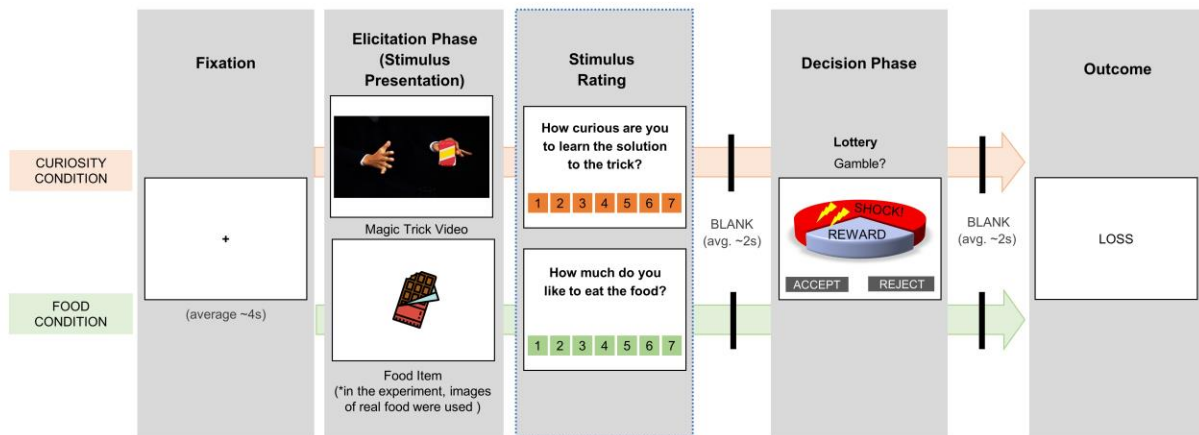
Fixation

Elicitation Phase (Stimulus Presentation)

Stimulus Rating

Decision Phase

Outcome

CURIOSITY CONDITION

FOOD CONDITION

+

(average ~4s)

Magic Trick Video

Food Item (*in the experiment, images of real food were used )

How curious are you to learn the solution to the trick?

1 2 3 4 5 6 7

How much do you like to eat the food?

1 2 3 4 5 6 7

BLANK (avg. ~2s)

Lottery

Gamble?

SHOCK!

REWARD

ACCEPT

REJECT

BLANK (avg. ~2s)

LOSS